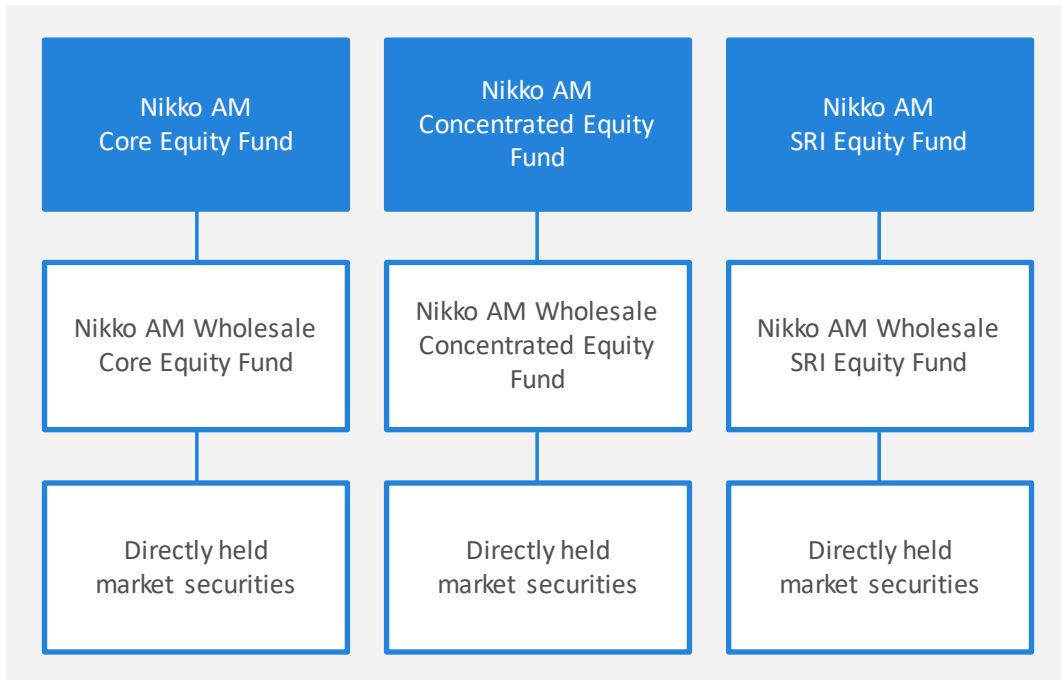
Nikko AM
Core Equity Fund

Nikko AM Wholesale
Core Equity Fund

Directly held
market securities

Nikko AM
Concentrated Equity Fund

Nikko AM Wholesale
Concentrated Equity Fund

Directly held
market securities

Nikko AM
SRI Equity Fund

Nikko AM Wholesale
SRI Equity Fund

Directly held
market securities